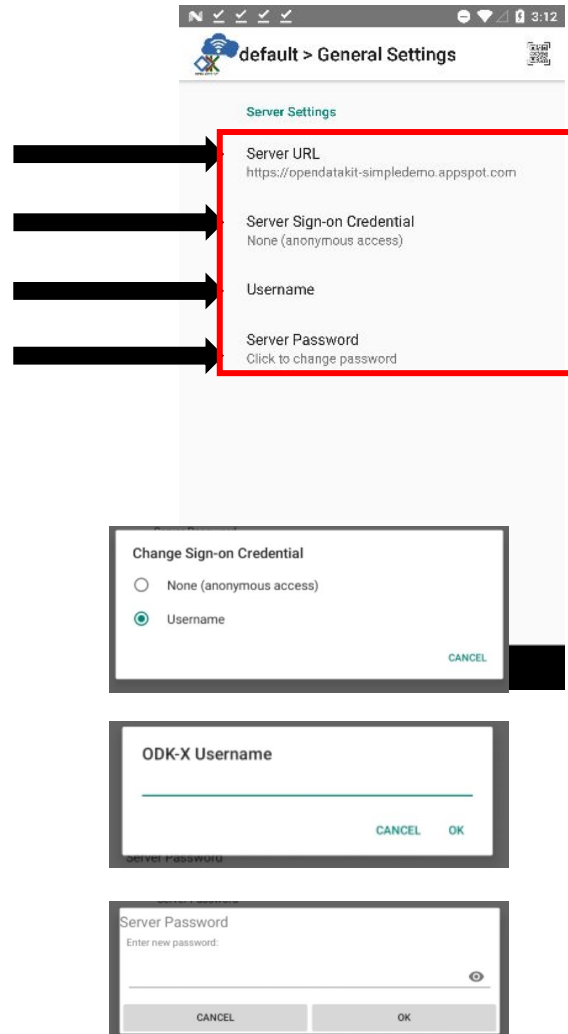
3:12

default > General Settings

Server Settings

Server URL
https://opendatakit-simpledemo.appspot.com

Server Sign-on Credential
None (anonymous access)

Username

Server Password
Click to change password

Change Sign-on Credential

None (anonymous access)

Username

CANCEL

ODK-X Username

CANCEL OK

Server Password

Server Password
Enter new password:

CANCEL OK